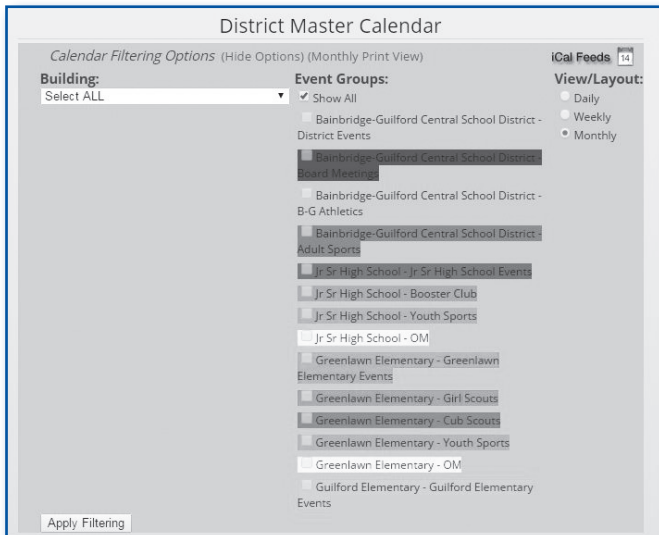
District Master Calendar

Calendar Filtering Options (Hide Options) (Monthly Print View)

iCal Feeds 14

Building:

Select ALL

Event Groups:

✔ Show All

Bainbridge-Guilford Central School District - District Events

Bainbridge-Guilford Central School District - Board Meetings

Bainbridge-Guilford Central School District - B-G Athletics

Bainbridge-Guilford Central School District - Adult Sports

Jr Sr High School - Jr Sr High School Events

Jr Sr High School - Booster Club

Jr Sr High School - Youth Sports

Jr Sr High School - OM

Greenlawn Elementary - Greenlawn Elementary Events

Greenlawn Elementary - Girl Scouts

Greenlawn Elementary - Cub Scouts

Greenlawn Elementary - Youth Sports

Greenlawn Elementary - OM

Guilford Elementary - Guilford Elementary Events

View/Layout:

Daily

Weekly

Monthly

Apply Filtering